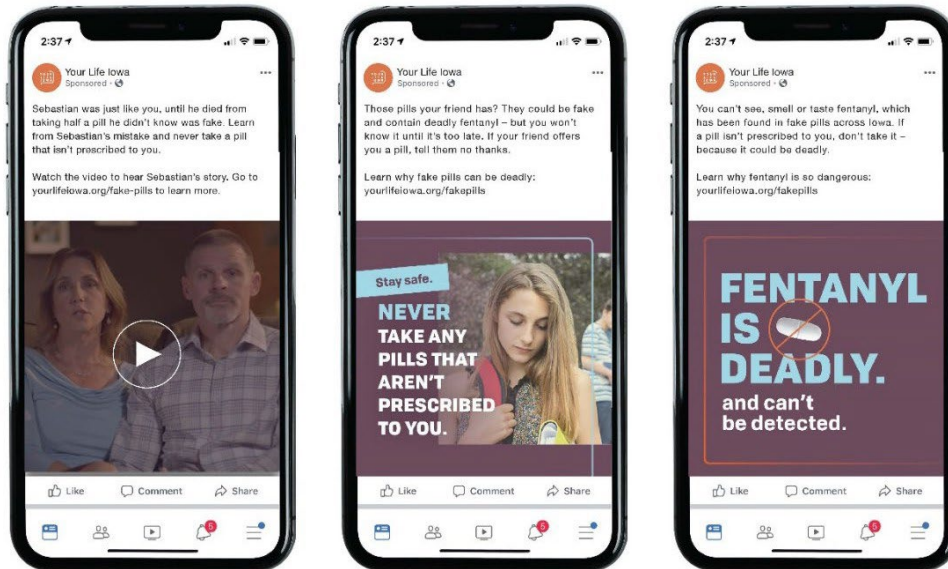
2:37

Your Life Iowa
Sponsored ·

Sebastian was just like you, until he died from taking half a pill he didn't know was fake. Learn from Sebastian's mistake and never take a pill that isn't prescribed to you.

Watch the video to hear Sebastian's story. Go to yourlifeiowa.org/fake-pills to learn more.

Like Comment Share

5

2:37

Your Life Iowa
Sponsored ·

Those pills your friend has? They could be fake and contain deadly fentanyl – but you won't know it until it's too late. If your friend offers you a pill, tell them no thanks.

Learn why fake pills can be deadly: yourlifeiowa.org/fakepills

Stay safe.

NEVER TAKE ANY PILLS THAT AREN'T PRESCRIBED TO YOU.

Like Comment Share

5

2:37

Your Life Iowa
Sponsored ·

You can't see, smell or taste fentanyl, which has been found in fake pills across Iowa. If a pill isn't prescribed to you, don't take it – because it could be deadly.

Learn why fentanyl is so dangerous: yourlifeiowa.org/fakepills

FENTANYL IS DEADLY.
and can't be detected.

Like Comment Share

5